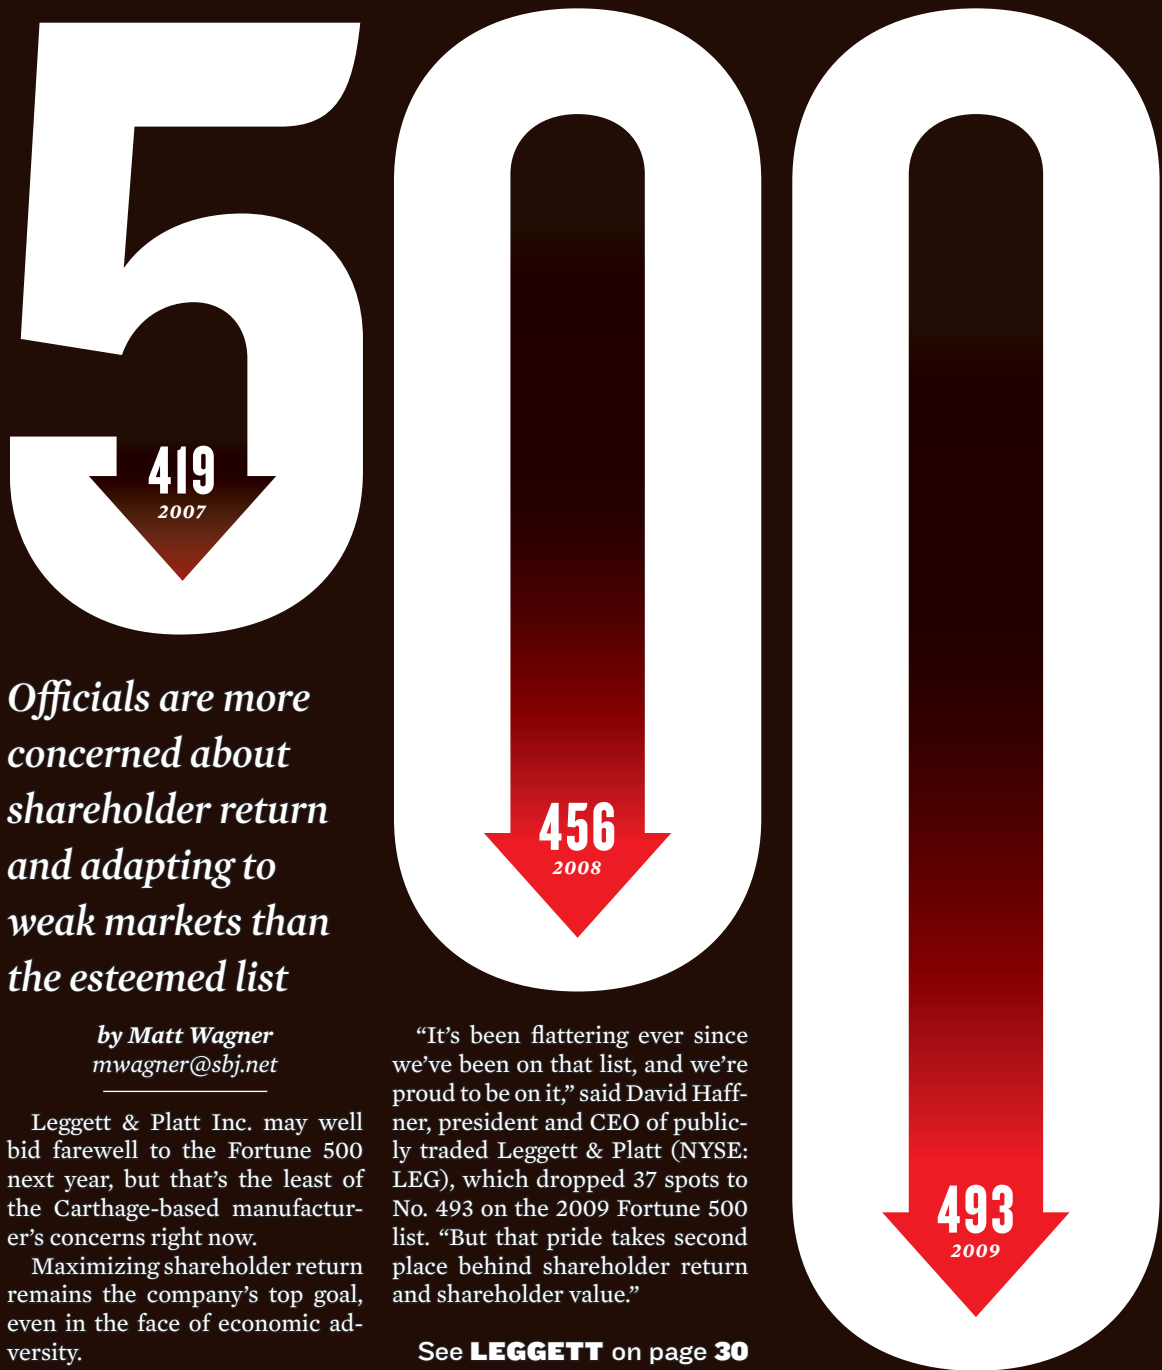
500

419
2007

456
2008

493
2009

Officials are more concerned about shareholder return and adapting to weak markets than the esteemed list

by Matt Wagner
mwagner@sbj.net

Leggett & Platt Inc. may well bid farewell to the Fortune 500 next year, but that's the least of the Carthage-based manufacturer's concerns right now.

Maximizing shareholder return remains the company's top goal, even in the face of economic adversity.

"It's been flattering ever since we've been on that list, and we're proud to be on it," said David Haffner, president and CEO of publicly traded Leggett & Platt (NYSE: LEG), which dropped 37 spots to No. 493 on the 2009 Fortune 500 list. "But that pride takes second place behind shareholder return and shareholder value."

See LEGGETT on page 30